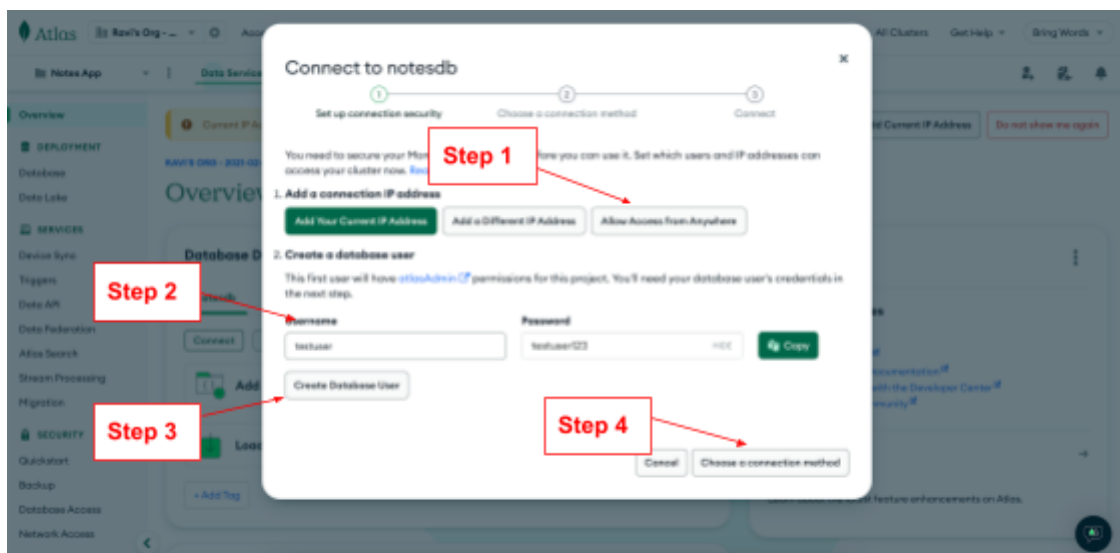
Atlas Ravi's Org - ... All Clusters Get Help Bring Words

Notes App Data Servic

Overview

DEPLOYMENT
Database
Data Lake

SERVICES
Device Sync
Triggers
Data API
Data Federation
Atlas Search
Stream Processing
Migration

SECURITY
Quickstart
Backup
Database Access
Network Access

Current IP A
Current IP Address
Do not show me again

RAVI'S ORG - 2021-02
Overview

Database D
Connect
Add
Load
+ Add Tag

Connect to notesdb

1 Set up connection security
2 Choose a connection method
3 Connect

You need to secure your Mo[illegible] before you can use it. Set which users and IP addresses can access your cluster now. Rea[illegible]

Step 1

1. Add a connection IP address

Add Your Current IP Address
Add a Different IP Address
Allow Access from Anywhere

2. Create a database user

This first user will have atlasAdmin permissions for this project. You'll need your database user's credentials in the next step.

Step 2

Username
testuser

Password
testuser123
HIDE
Copy

Create Database User

Step 3

Step 4

Cancel
Choose a connection method

ocumentation
with the Developer Center
munity

feature enhancements on Atlas.